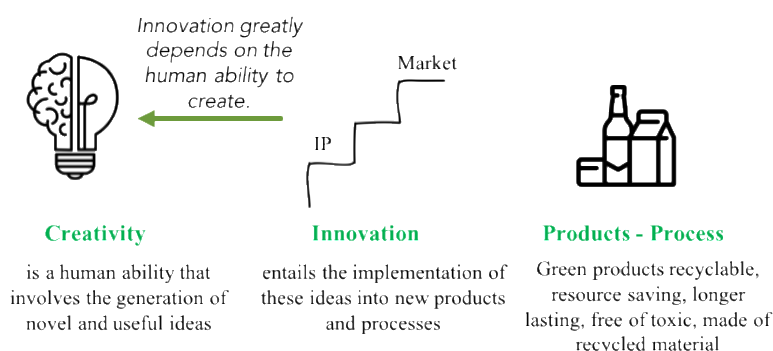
Innovation greatly depends on the human ability to create.

Market

IP

Creativity

is a human ability that involves the generation of novel and useful ideas

Innovation

entails the implementation of these ideas into new products and processes

Products - Process

Green products recyclable, resource saving, longer lasting, free of toxic, made of recycled material